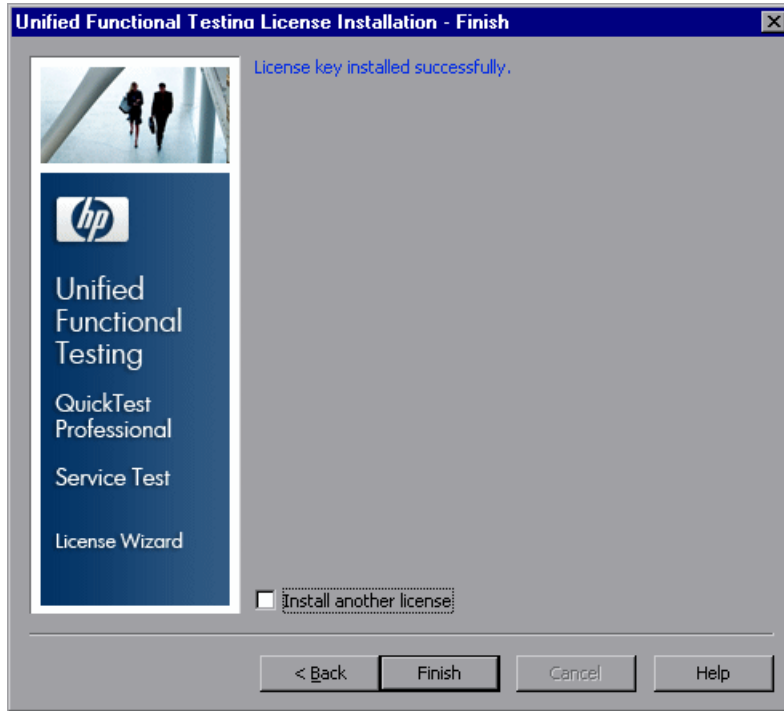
Unified Functional Testing License Installation - Finish

License key installed successfully.

hp

Unified Functional Testing

QuickTest Professional

Service Test

License Wizard

Install another license

< Back

Finish

Cancel

Help